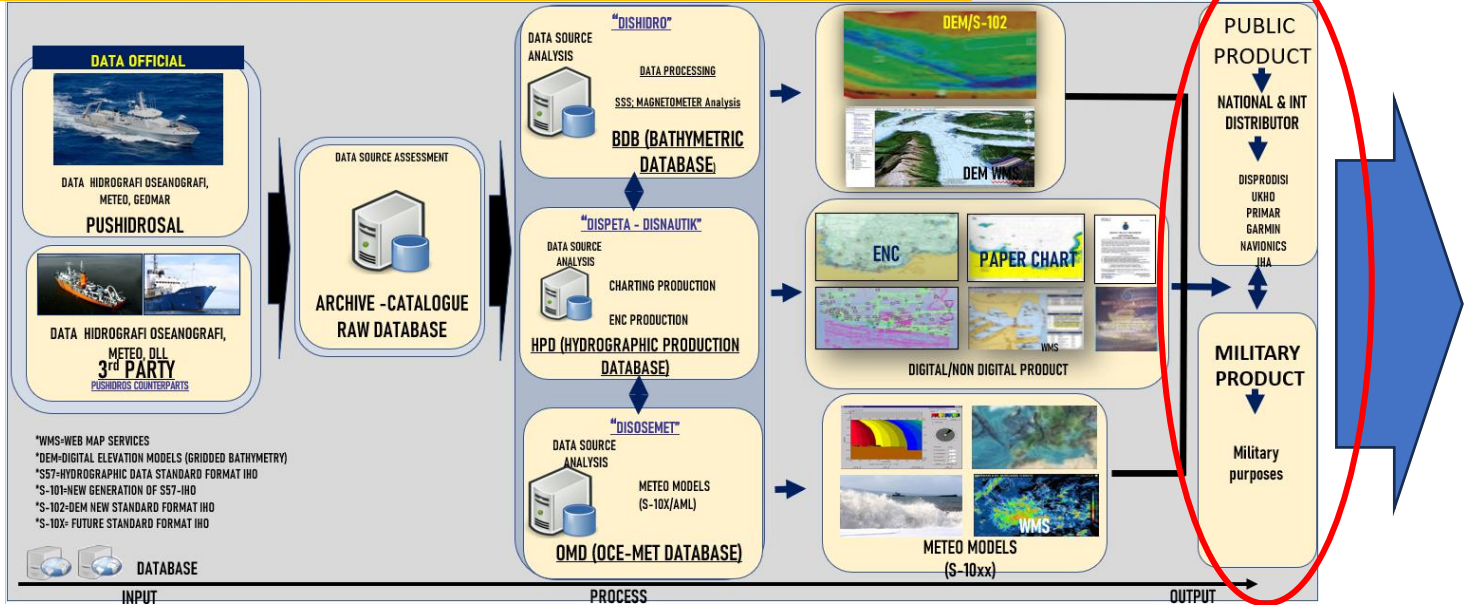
DATA OFFICIAL

DATA HIDROGRAFI OSEANOGRAFI, METEO, GEOMAR

PUSHIDROSAL

DATA HIDROGRAFI OSEANOGRAFI, METEO, DLL
3$^{rd}$ PARTY
PUSHIDROS COUNTERPARTS

DATA SOURCE ASSESSMENT

ARCHIVE -CATALOGUE RAW DATABASE

"DISHIDRO"
DATA SOURCE ANALYSIS
DATA PROCESSING
SSS; MAGNETOMETER Analysis
BDB (BATHYMETRIC DATABASE)

"DISPETA - DISNAUTIK"
DATA SOURCE ANALYSIS
CHARTING PRODUCTION
ENC PRODUCTION
HPD (HYDROGRAPHIC PRODUCTION DATABASE)

"DISOSEMET"
DATA SOURCE ANALYSIS
METEO MODELS (S-10X/AML)
OMD (OCE-MET DATABASE)

DEM/S-102
DEM WMS

ENC
PAPER CHART
WMS
DIGITAL/NON DIGITAL PRODUCT

WMS
METEO MODELS (S-10xx)

PUBLIC PRODUCT
NATIONAL & INT DISTRIBUTOR
DISPRODISI
UKHO
PRIMAR
GARMIN
NAVIONICS
IHA

MILITARY PRODUCT
Military purposes

*WMS=WEB MAP SERVICES
*DEM=DIGITAL ELEVATION MODELS (GRIDDED BATHYMETRY)
*S57=HYDROGRAPHIC DATA STANDARD FORMAT IHO
*S-101=NEW GENERATION OF S57-IHO
*S-102=DEM NEW STANDARD FORMAT IHO
*S-10X= FUTURE STANDARD FORMAT IHO

DATABASE

INPUT
PROCESS
OUTPUT